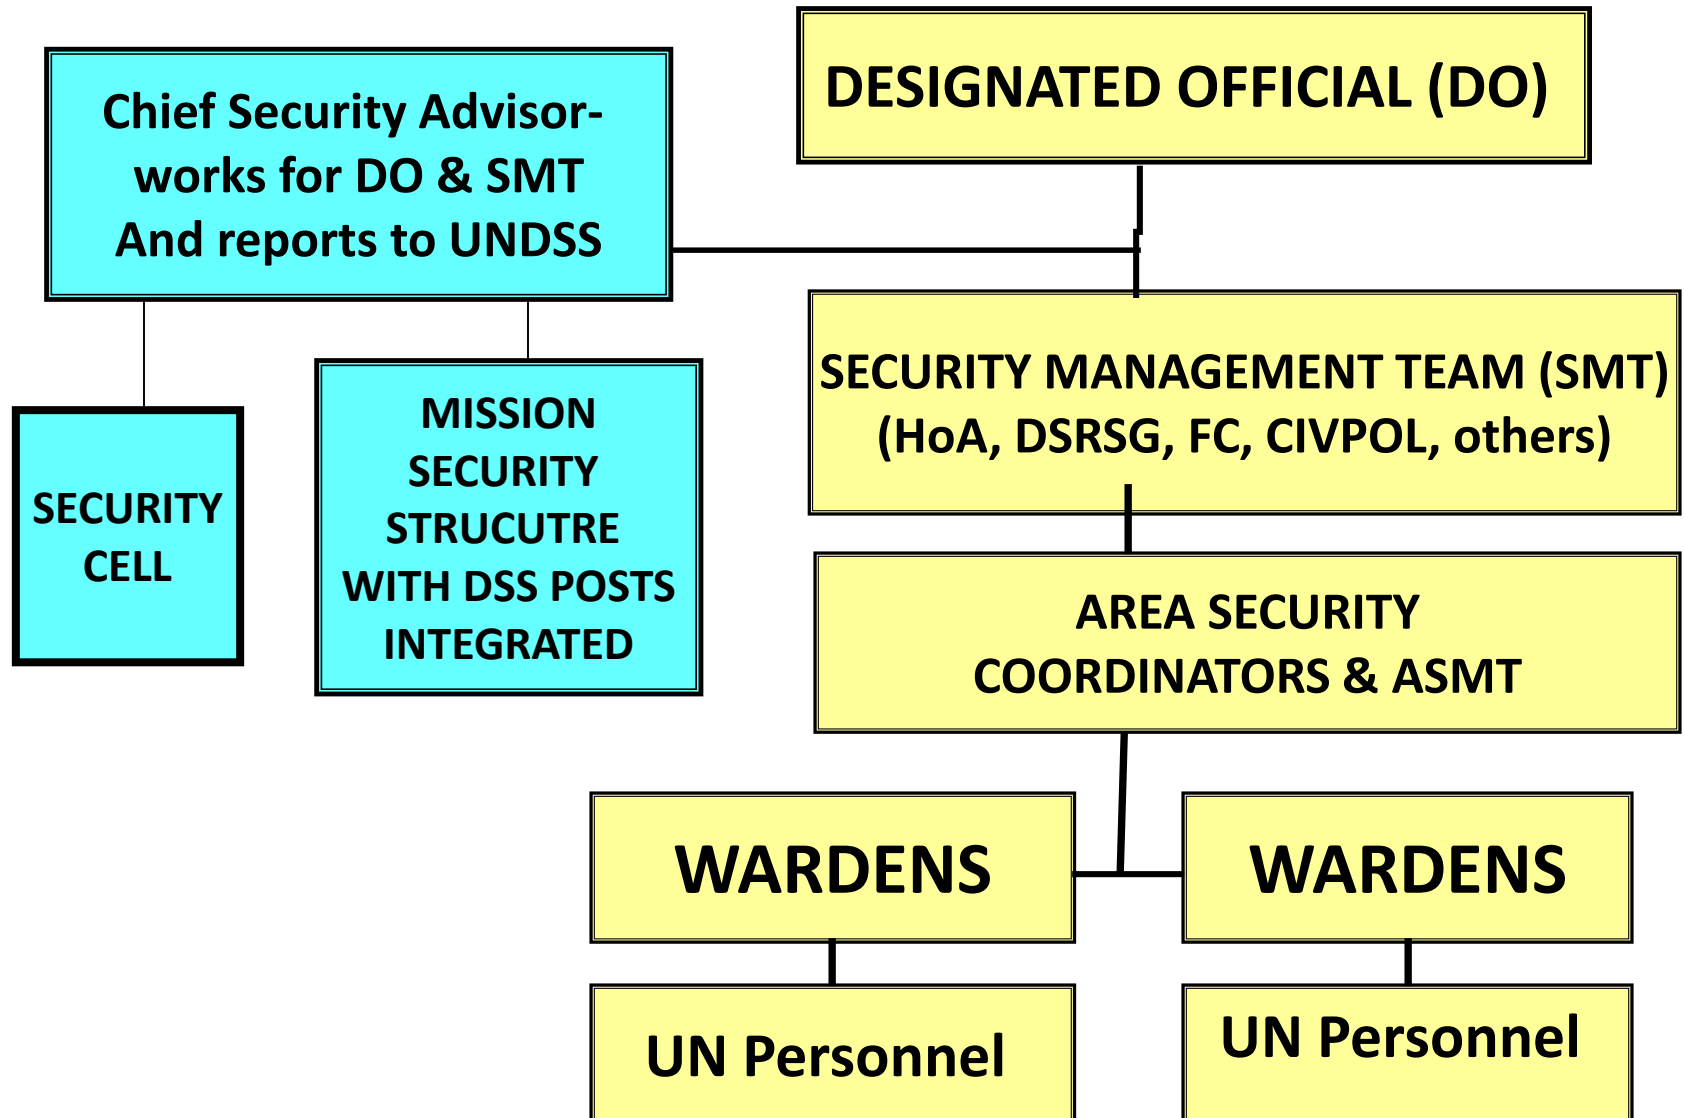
DESIGNATED OFFICIAL (DO)

Chief Security Advisor- works for DO & SMT And reports to UNDSS

SECURITY MANAGEMENT TEAM (SMT) (HoA, DSRSG, FC, CIVPOL, others)

SECURITY CELL

MISSION SECURITY STRUCUTRE WITH DSS POSTS INTEGRATED

AREA SECURITY COORDINATORS & ASMT

WARDENS

WARDENS

UN Personnel

UN Personnel